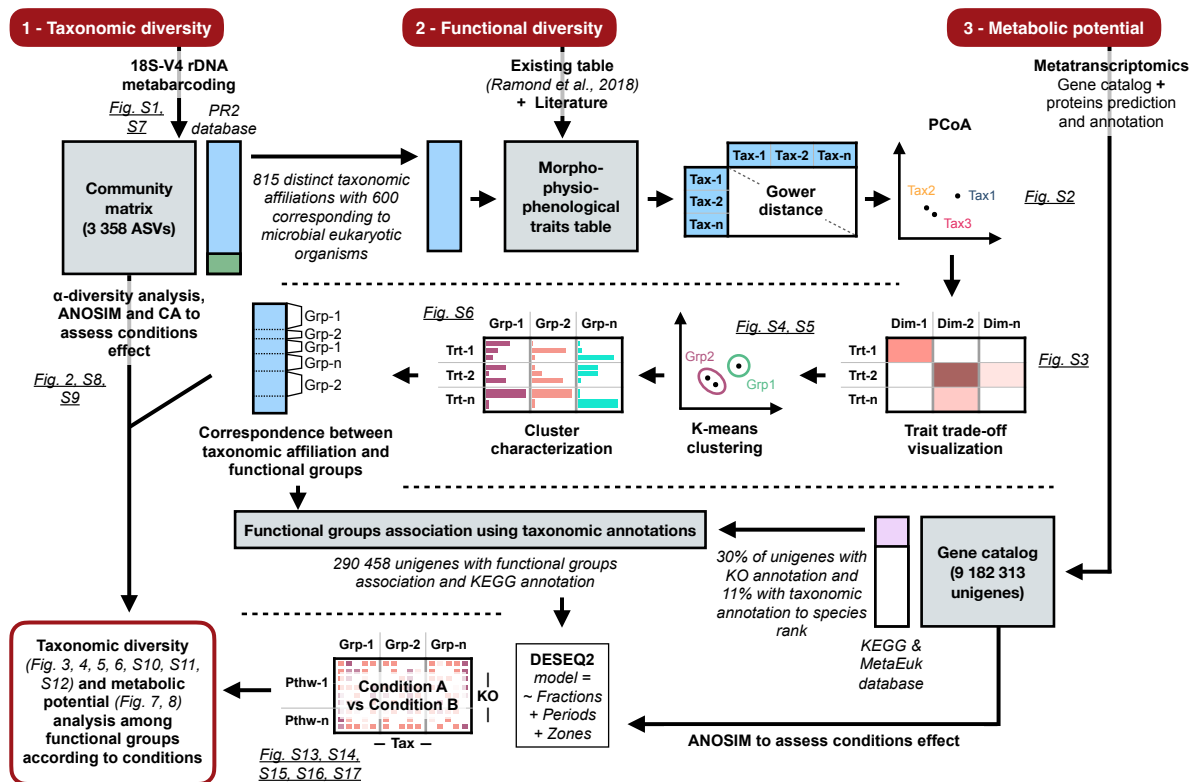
1 - Taxonomic diversity

2 - Functional diversity

3 - Metabolic potential

18S-V4 rDNA metabarcoding

Fig. S1, S7

PR2 database

Community matrix (3 358 ASVs)

815 distinct taxonomic affiliations with 600 corresponding to microbial eukaryotic organisms

Existing table (Ramond et al., 2018) + Literature

Morpho-physio-phenological traits table

Tax-1 Tax-2 Tax-n

Tax-1 Tax-2 Tax-n

Gower distance

PCoA

Tax2 Tax1 Tax3

Fig. S2

Metatranscriptomics
Gene catalog + proteins prediction and annotation

α-diversity analysis, ANOSIM and CA to assess conditions effect

Fig. 2, S8, S9

Grp-1 Grp-2 Grp-1 Grp-n Grp-2

Correspondence between taxonomic affiliation and functional groups

Fig. S6

Grp-1 Grp-2 Grp-n

Trt-1 Trt-2 Trt-n

Cluster characterization

Fig. S4, S5

Grp2 Grp1

K-means clustering

Dim-1 Dim-2 Dim-n

Trt-1 Trt-2 Trt-n

Fig. S3

Trait trade-off visualization

Functional groups association using taxonomic annotations

290 458 unigenes with functional groups association and KEGG annotation

30% of unigenes with KO annotation and 11% with taxonomic annotation to species rank

Gene catalog (9 182 313 unigenes)

KEGG & MetaEuk database

Taxonomic diversity (Fig. 3, 4, 5, 6, S10, S11, S12) and metabolic potential (Fig. 7, 8) analysis among functional groups according to conditions

Grp-1 Grp-2 Grp-n

Pthw-1

Condition A vs Condition B

Pthw-n

KO

— Tax —

Fig. S13, S14, S15, S16, S17

DESEQ2 model = ~ Fractions + Periods + Zones

ANOSIM to assess conditions effect